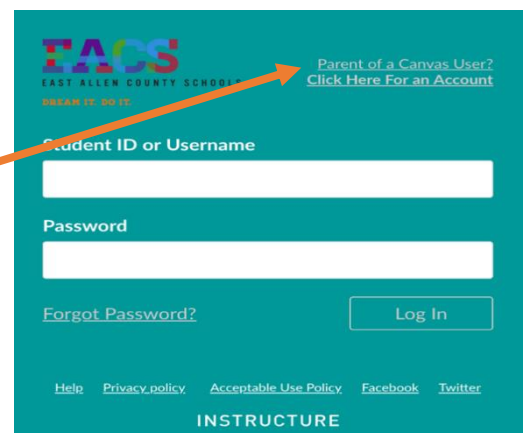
EACS
EAST ALLEN COUNTY SCHOOLS
DREAM IT. DO IT.

Parent of a Canvas User?
Click Here For an Account

Student ID or Username

Password

Forgot Password?

Log In

Help Privacy policy Acceptable Use Policy Facebook Twitter

INSTRUCTURE